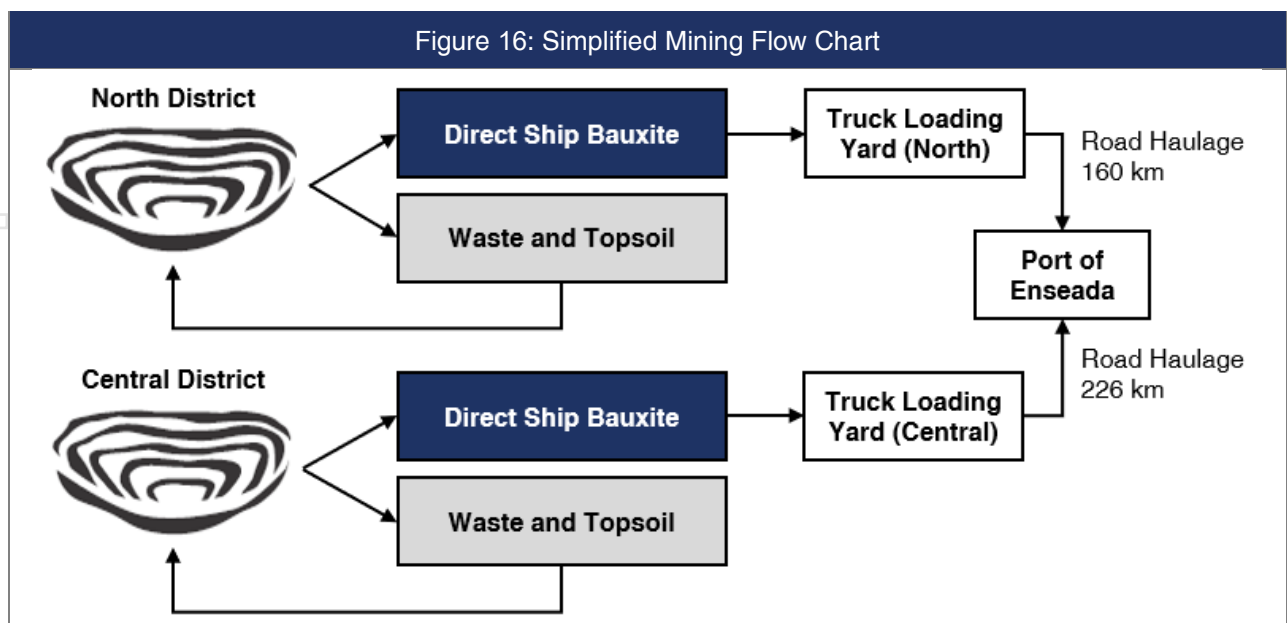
Figure 16: Simplified Mining Flow Chart

North District

Direct Ship Bauxite

Waste and Topsoil

Truck Loading Yard (North)

Road Haulage 160 km

Port of Enseada

Road Haulage 226 km

Central District

Direct Ship Bauxite

Waste and Topsoil

Truck Loading Yard (Central)